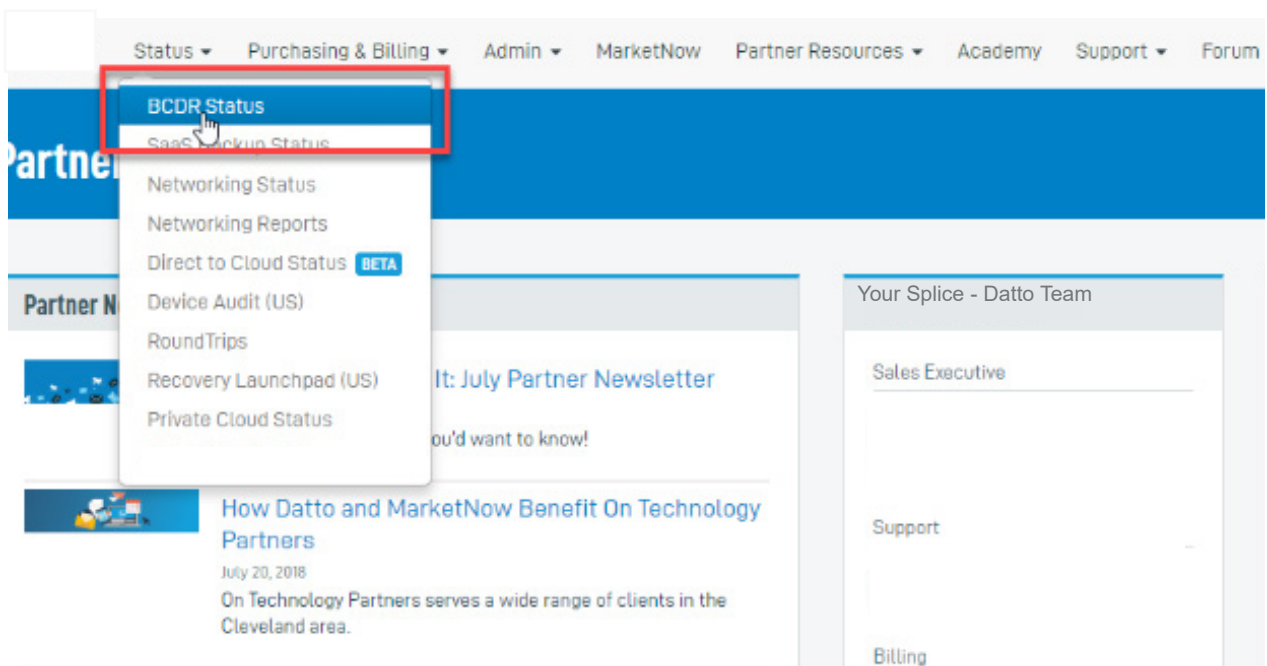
Status ▾ Purchasing & Billing ▾ Admin ▾ MarketNow Partner Resources ▾ Academy Support ▾ Forum

BCDR Status
SaaS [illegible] Status
Networking Status
Networking Reports
Direct to Cloud Status BETA
Device Audit (US)
RoundTrips
Recovery Launchpad (US)
Private Cloud Status

Partne

Partner N

It: July Partner Newsletter

ou'd want to know!

How Datto and MarketNow Benefit On Technology Partners

July 20, 2018

On Technology Partners serves a wide range of clients in the Cleveland area.

Your Splice - Datto Team

Sales Executive

Support

Billing